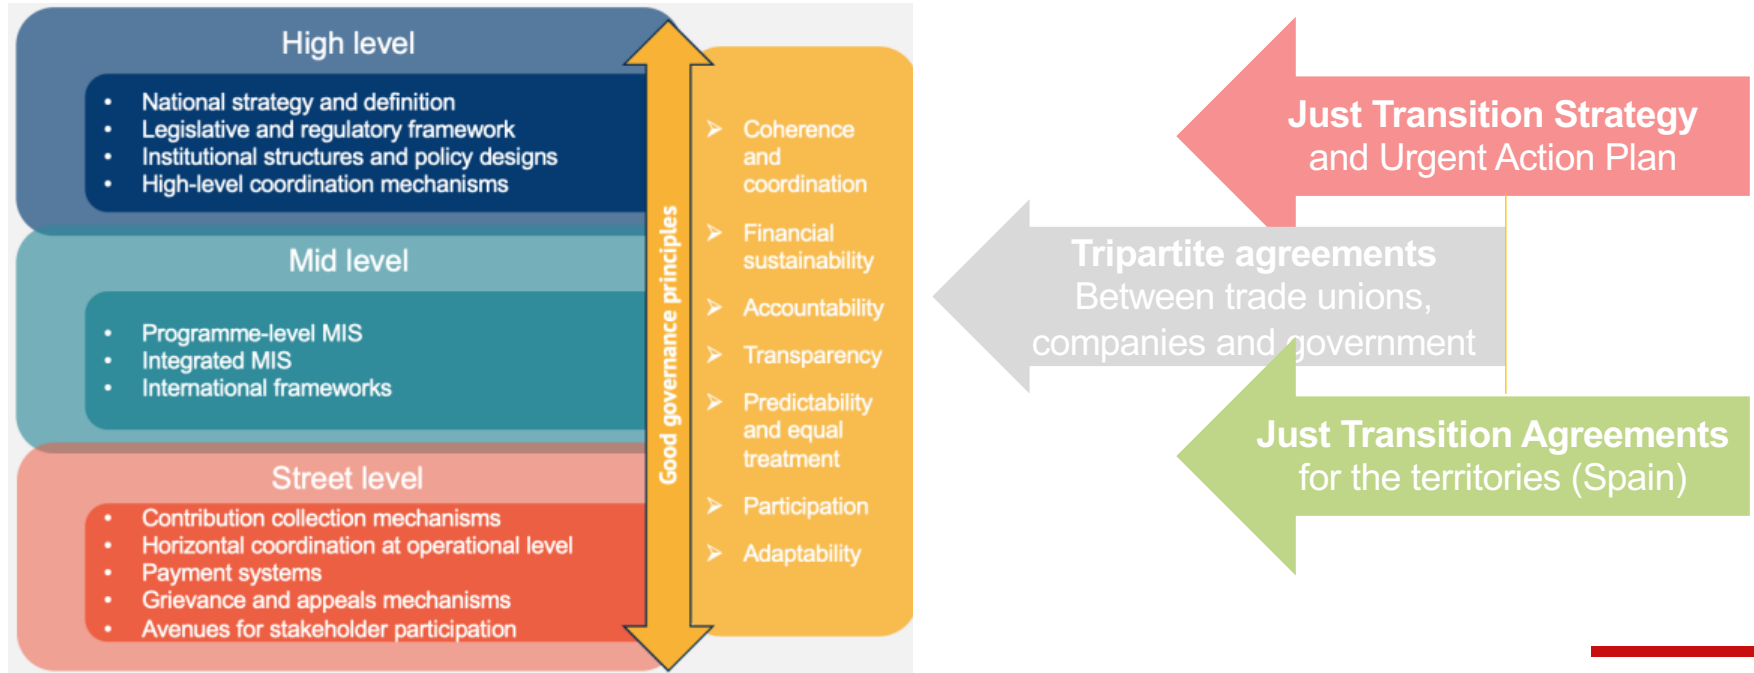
High level

- National strategy and definition
- Legislative and regulatory framework
- Institutional structures and policy designs
- High-level coordination mechanisms

Mid level

- Programme-level MIS
- Integrated MIS
- International frameworks

Street level

- Contribution collection mechanisms
- Horizontal coordination at operational level
- Payment systems
- Grievance and appeals mechanisms
- Avenues for stakeholder participation

Good governance principles

- Coherence and coordination
- Financial sustainability
- Accountability
- Transparency
- Predictability and equal treatment
- Participation
- Adaptability

Just Transition Strategy and Urgent Action Plan

Tripartite agreements Between trade unions, companies and government

Just Transition Agreements for the territories (Spain)